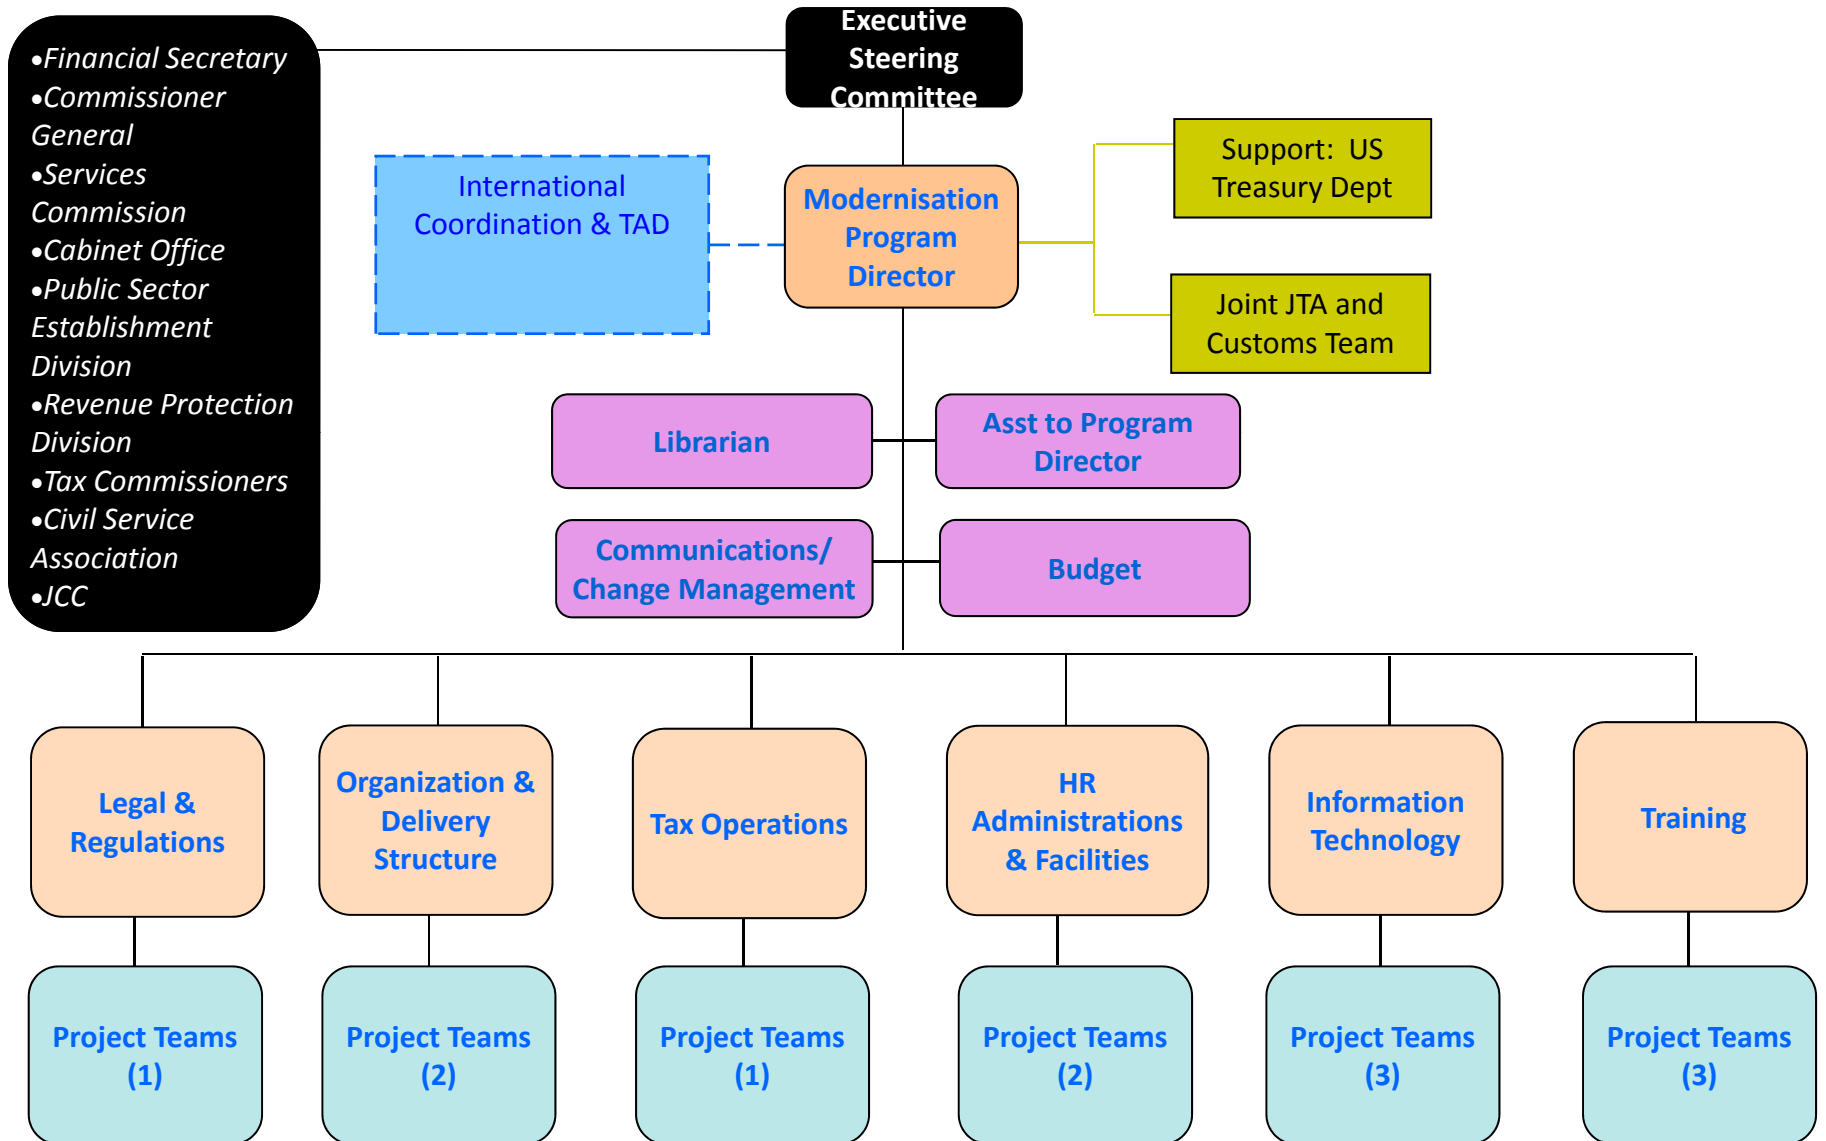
•Financial Secretary
•Commissioner General
•Services Commission
•Cabinet Office
•Public Sector Establishment Division
•Revenue Protection Division
•Tax Commissioners
•Civil Service Association
•JCC

Executive Steering Committee

International Coordination & TAD

Modernisation Program Director

Support: US Treasury Dept

Joint JTA and Customs Team

Librarian

Asst to Program Director

Communications/ Change Management

Budget

Legal & Regulations

Organization & Delivery Structure

Tax Operations

HR Administrations & Facilities

Information Technology

Training

Project Teams (1)

Project Teams (2)

Project Teams (1)

Project Teams (2)

Project Teams (3)

Project Teams (3)